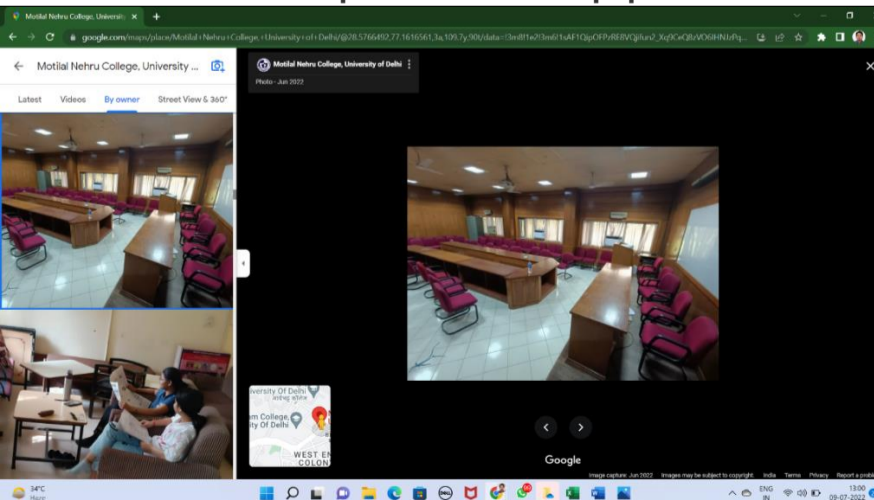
Motilal Nehru College, Universit ×

google.com/maps/place/Motilal+Nehru+College,+University+of+Delhi/@28.5766492,77.1616561,3a,109.7y,90t/data=

← Motilal Nehru College, University ...

Latest Videos By owner Street View & 360°

Motilal Nehru College, University of Delhi
Photo - Jun 2022

versity Of Delhi
m College, ity Of Delhi
WEST EN COLON

Google

Image capture: Jun 2022 Images may be subject to copyright. India Terms Privacy Report a problem

34°C
Haze

ENG IN
13:00
09-07-2022